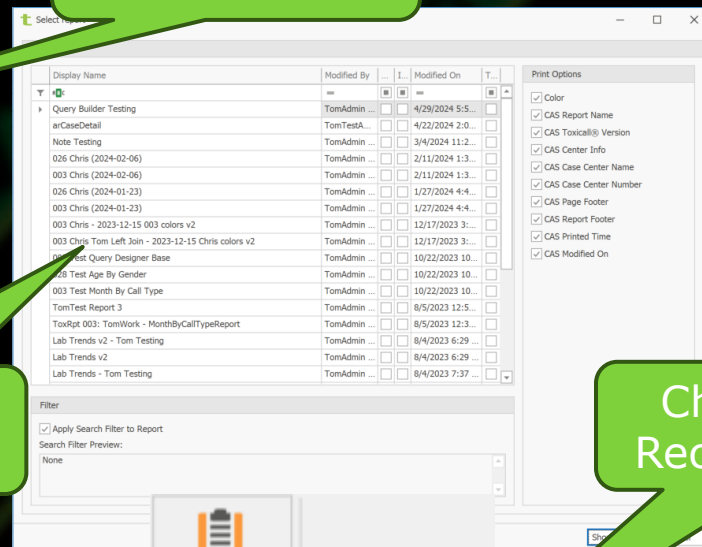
Select Report

| Display Name | Modified By | ... | I... | Modified On | T... |
|---|---|---|---|---|---|
| Query Builder Testing | TomAdmin ... | | | 4/29/2024 5:5... | |
| arCaseDetail | TomTestA... | | | 4/22/2024 2:0... | |
| Note Testing | TomAdmin ... | | | 3/4/2024 11:2... | |
| 026 Chris (2024-02-06) | TomAdmin ... | | | 2/11/2024 1:3... | |
| 003 Chris (2024-02-06) | TomAdmin ... | | | 2/11/2024 1:3... | |
| 026 Chris (2024-01-23) | TomAdmin ... | | | 1/27/2024 4:4... | |
| 003 Chris (2024-01-23) | TomAdmin ... | | | 1/27/2024 4:4... | |
| 003 Chris - 2023-12-15 003 colors v2 | TomAdmin ... | | | 12/17/2023 3:... | |
| 003 Chris Tom Left Join - 2023-12-15 Chris colors v2 | TomAdmin ... | | | 12/17/2023 3:... | |
| 0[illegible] Test Query Designer Base | TomAdmin ... | | | 10/22/2023 10... | |
| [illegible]28 Test Age By Gender | TomAdmin ... | | | 10/22/2023 10... | |
| 003 Test Month By Call Type | TomAdmin ... | | | 10/22/2023 10... | |
| TomTest Report 3 | TomAdmin ... | | | 8/5/2023 12:5... | |
| ToxRpt 003: TomWork - MonthByCallTypeReport | TomAdmin ... | | | 8/5/2023 12:3... | |
| Lab Trends v2 - Tom Testing | TomAdmin ... | | | 8/4/2023 6:29 ... | |
| Lab Trends v2 | TomAdmin ... | | | 8/4/2023 6:29 ... | |
| Lab Trends - Tom Testing | TomAdmin ... | | | 8/4/2023 7:37 ... | |

Filter
Apply Search Filter to Report
Search Filter Preview:
None

Print Options
Color
CAS Report Name
CAS Toxicall® Version
CAS Center Info
CAS Case Center Name
CAS Case Center Number
CAS Page Footer
CAS Report Footer
CAS Printed Time
CAS Modified On

Ch
Rec

Sho